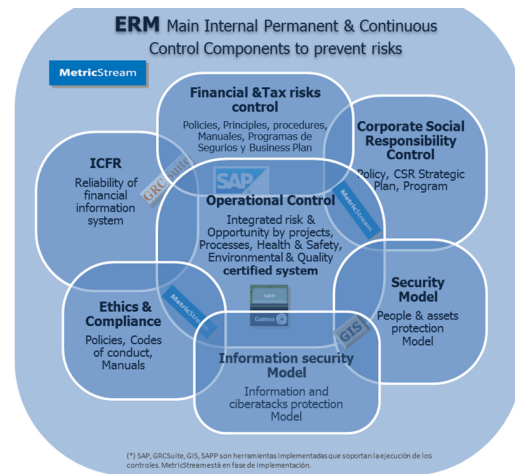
ERM Main Internal Permanent & Continuous Control Components to prevent risks

MetricStream

Financial &Tax risks control

Policies, Principles, procedures, Manuales, Programas de Seguros y Business Plan

Corporate Social Responsibility Control

Policy, CSR Strategic Plan, Program

ICFR

Reliability of financial information system

GRCSuite

SAP

MetricStream

Operational Control

Integrated risk & Opportunity by projects, Processes, Health & Safety, Environmental & Quality certified system

Security Model

People & assets protection Model

Ethics & Compliance

Policies, Codes of conduct, Manuals

MetricStream

SAP

Gatena

GIS

Information security Model

Information and ciberatacks protection Model

(*) SAP, GRCSuite, GIS, SAPP son herramientas implementadas que soportan la ejecución de los controles. MetricStream está en fase de implementación.